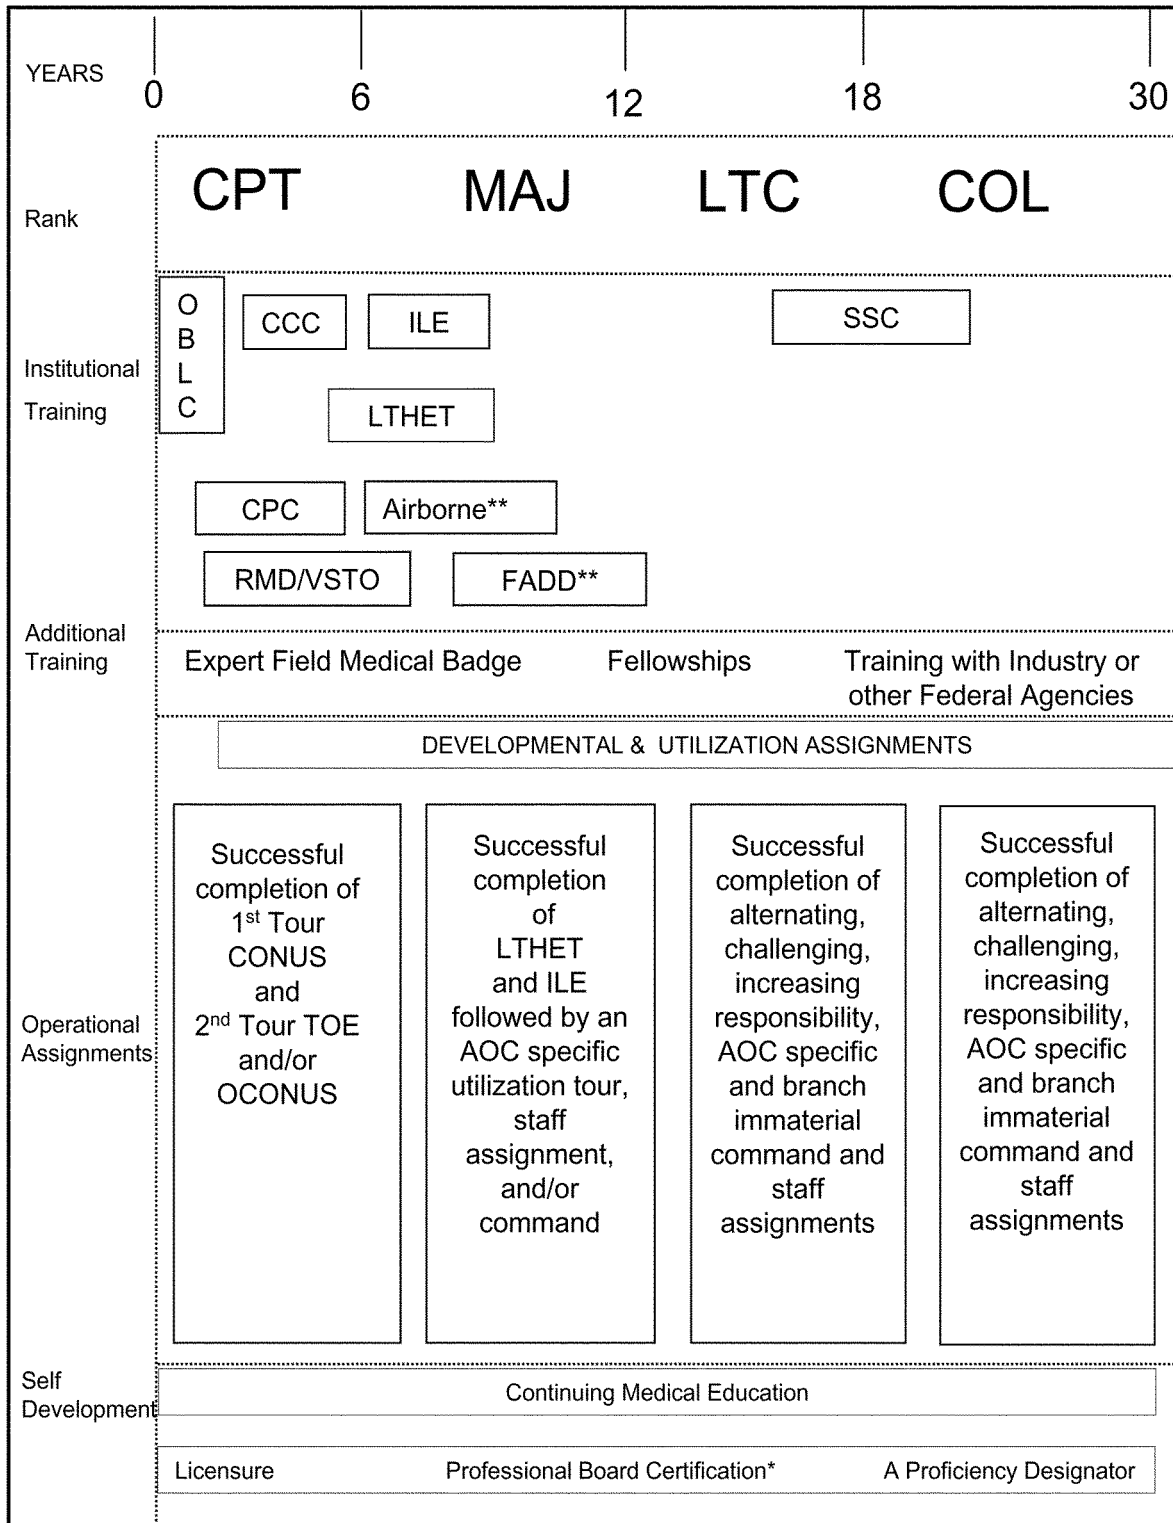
YEARS 0 6 12 18 30

Rank

CPT MAJ LTC COL

Institutional Training

O B L C

CCC

ILE

SSC

LTHET

CPC

Airborne**

RMD/VSTO

FADD**

Additional Training

Expert Field Medical Badge

Fellowships

Training with Industry or other Federal Agencies

DEVELOPMENTAL & UTILIZATION ASSIGNMENTS

Operational Assignments

Successful completion of 1$^{st}$ Tour CONUS and 2$^{nd}$ Tour TOE and/or OCONUS

Successful completion of LTHET and ILE followed by an AOC specific utilization tour, staff assignment, and/or command

Successful completion of alternating, challenging, increasing responsibility, AOC specific and branch immaterial command and staff assignments

Successful completion of alternating, challenging, increasing responsibility, AOC specific and branch immaterial command and staff assignments

Self Development

Continuing Medical Education

Licensure

Professional Board Certification*

A Proficiency Designator